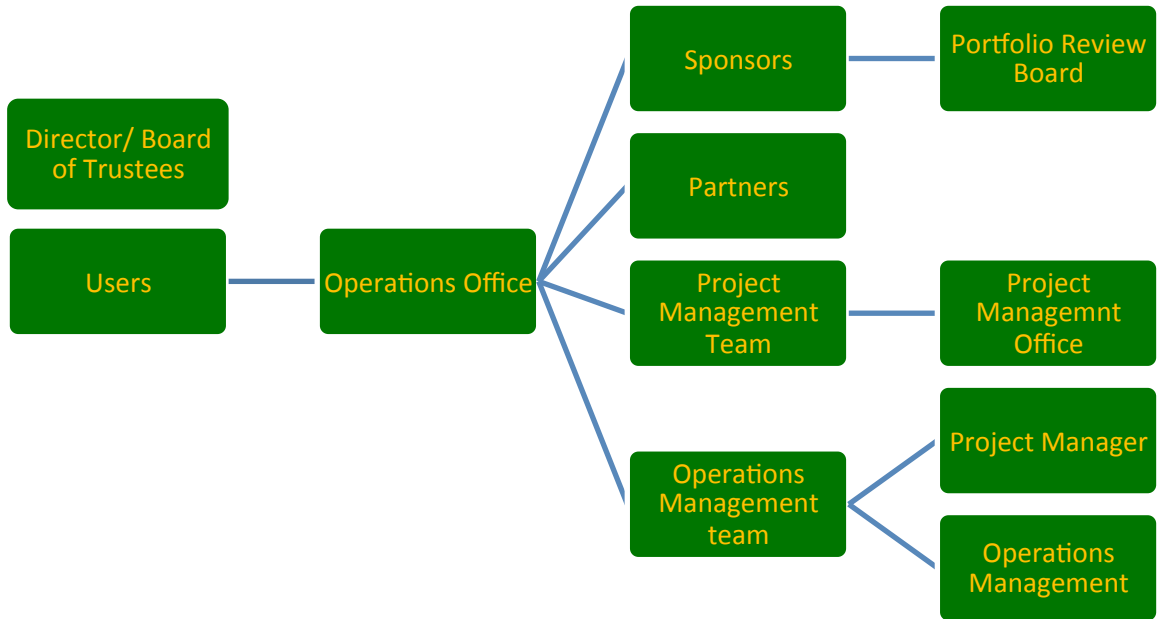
Director/ Board of Trustees

Users

Operations Office

Sponsors

Portfolio Review Board

Partners

Project Management Team

Project Managemnt Office

Operations Management team

Project Manager

Operations Management